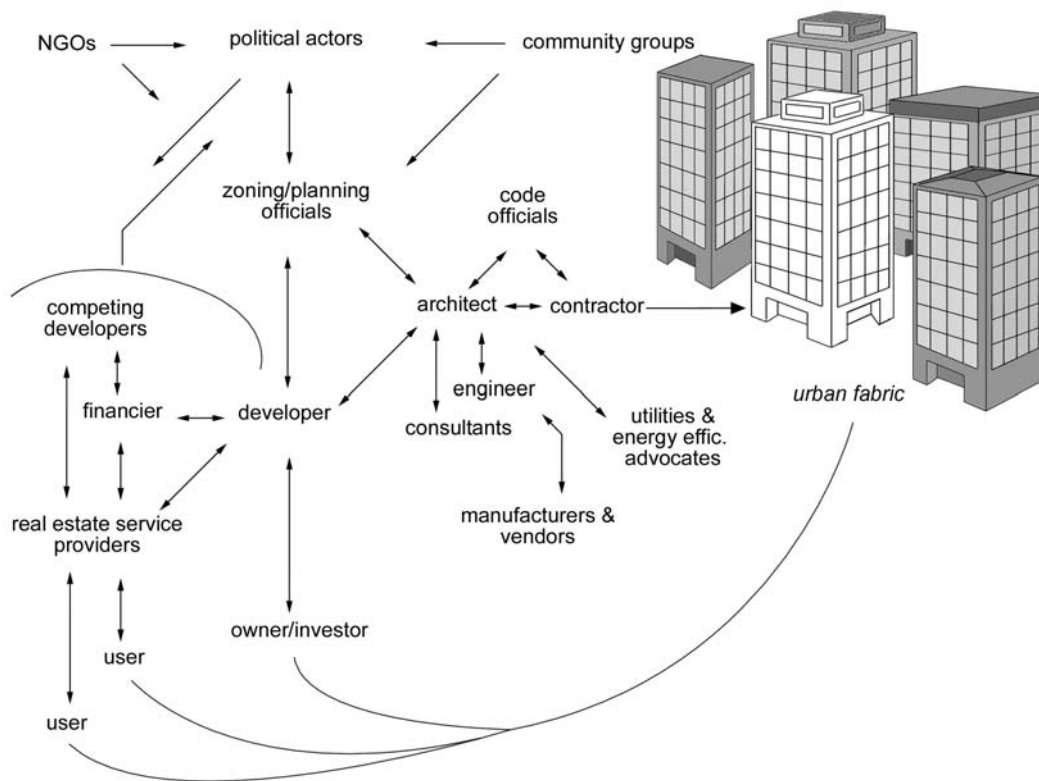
NGOs

political actors

community groups

zoning/planning officials

code officials

competing developers

architect

contractor

financier

developer

engineer

consultants

utilities & energy effic. advocates

urban fabric

real estate service providers

manufacturers & vendors

owner/investor

user

user